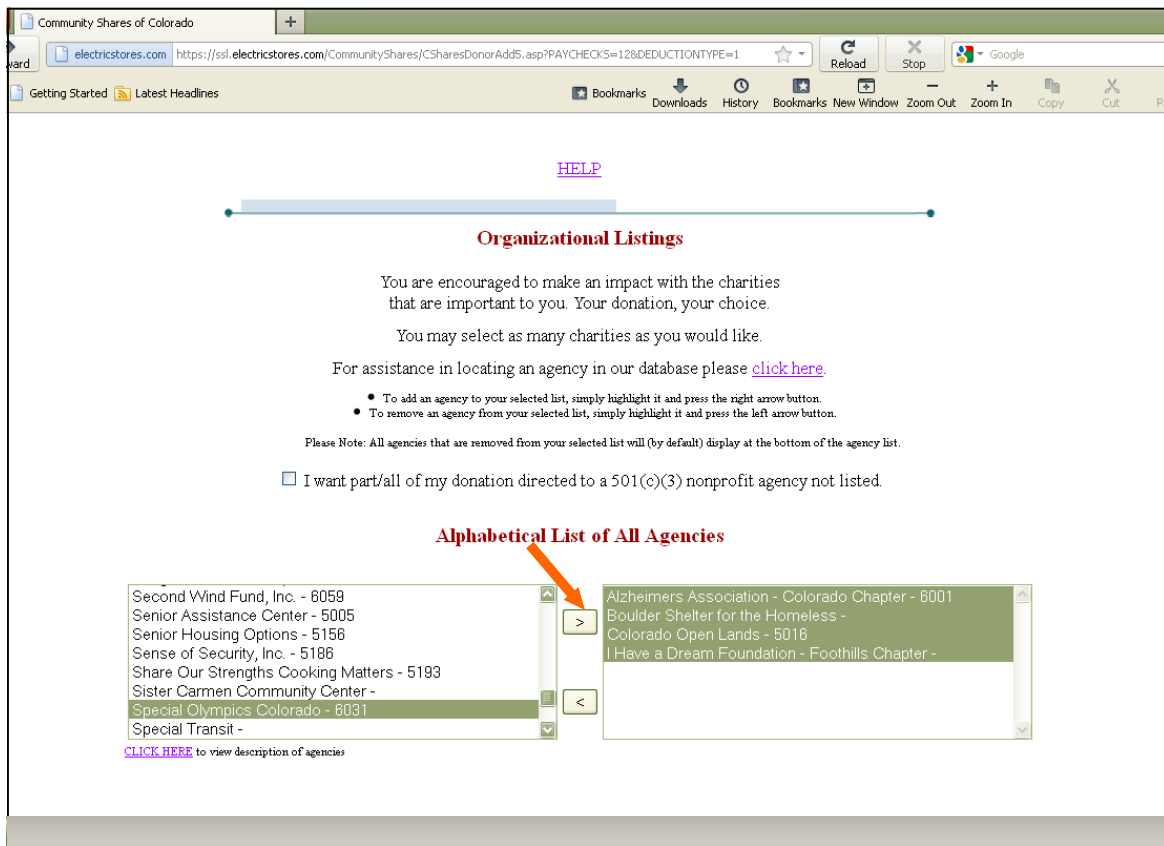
Community Shares of Colorado

+

ward

electricstores.com https://ssl.electricstores.com/CommunityShares/CSharesDonorAdd5.asp?PAYCHECKS=12&DEDUCTIONTYPE=1

Reload

Stop

Google

Getting Started

Latest Headlines

Bookmarks

Downloads

History

Bookmarks

New Window

Zoom Out

Zoom In

Copy

Cut

P

HELP

Organizational Listings

You are encouraged to make an impact with the charities that are important to you. Your donation, your choice.

You may select as many charities as you would like.

For assistance in locating an agency in our database please click here.

- To add an agency to your selected list, simply highlight it and press the right arrow button.
- To remove an agency from your selected list, simply highlight it and press the left arrow button.

Please Note: All agencies that are removed from your selected list will (by default) display at the bottom of the agency list.

I want part/all of my donation directed to a 501(c)(3) nonprofit agency not listed.

Alphabetical List of All Agencies

Second Wind Fund, Inc. - 6059
Senior Assistance Center - 5005
Senior Housing Options - 5156
Sense of Security, Inc. - 5186
Share Our Strengths Cooking Matters - 5193
Sister Carmen Community Center -
Special Olympics Colorado - 6031
Special Transit -

>

<

Alzheimers Association - Colorado Chapter - 6001
Boulder Shelter for the Homeless -
Colorado Open Lands - 5016
I Have a Dream Foundation - Foothills Chapter -

CLICK HERE to view description of agencies